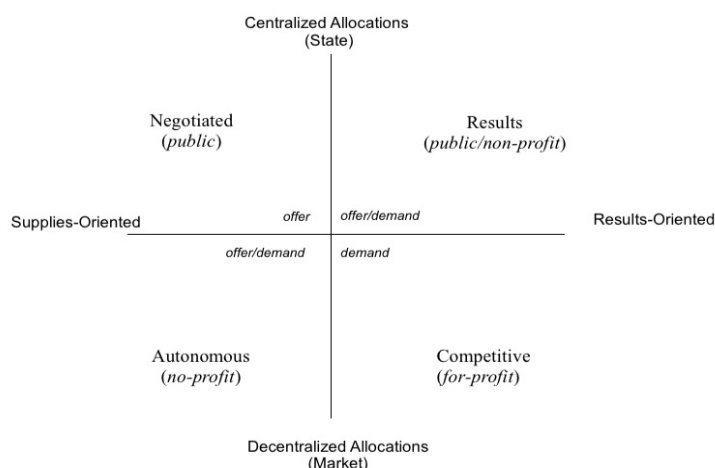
Centralized Allocations
(State)

Negotiated
(*public*)

Results
(*public/non-profit*)

Supplies-Oriented

*offer*

*offer/demand*

Results-Oriented

*offer/demand*

*demand*

Autonomous
(*no-profit*)

Competitive
(*for-profit*)

Decentralized Allocations
(Market)